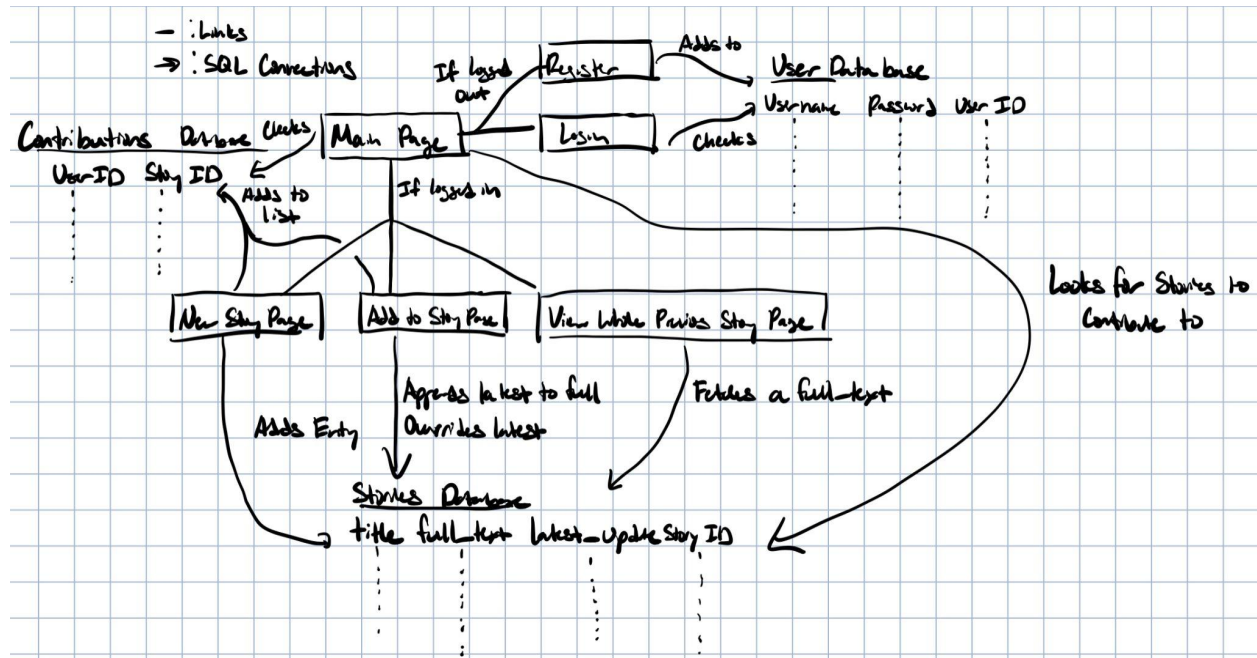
— : Links
→ : SQL Connections

If logged out

Register

Adds to

User Database

Username Password User ID

Contributions Database

Checks

Main Page

Login

Checks

User ID Story ID

Adds to list

If logged in

Looks for Stories to Contribute to

New Story Page

Add to Story Page

View Whole Previous Story Page

Appends latest to full Overrides latest

Fetches a full_text

Adds Entry

Stories Database

title full_text latest_update Story ID